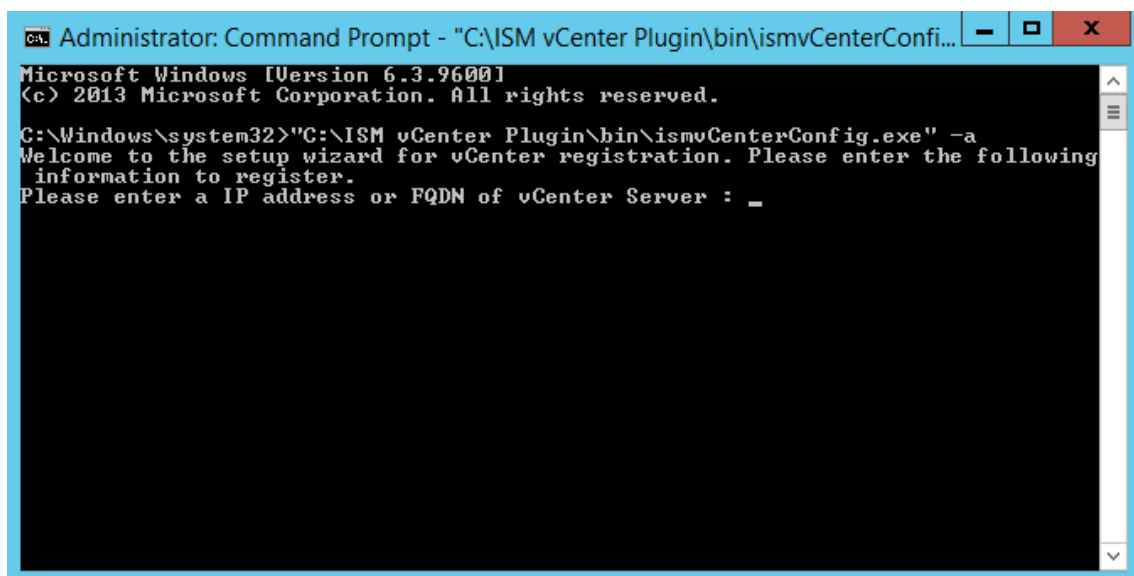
Administrator: Command Prompt - "C:\ISM vCenter Plugin\bin\ismvCenterConfi...

Microsoft Windows [Version 6.3.9600]
(c) 2013 Microsoft Corporation. All rights reserved.

C:\Windows\system32>"C:\ISM vCenter Plugin\bin\ismvCenterConfig.exe" -a
Welcome to the setup wizard for vCenter registration. Please enter the following information to register.
Please enter a IP address or FQDN of vCenter Server : _